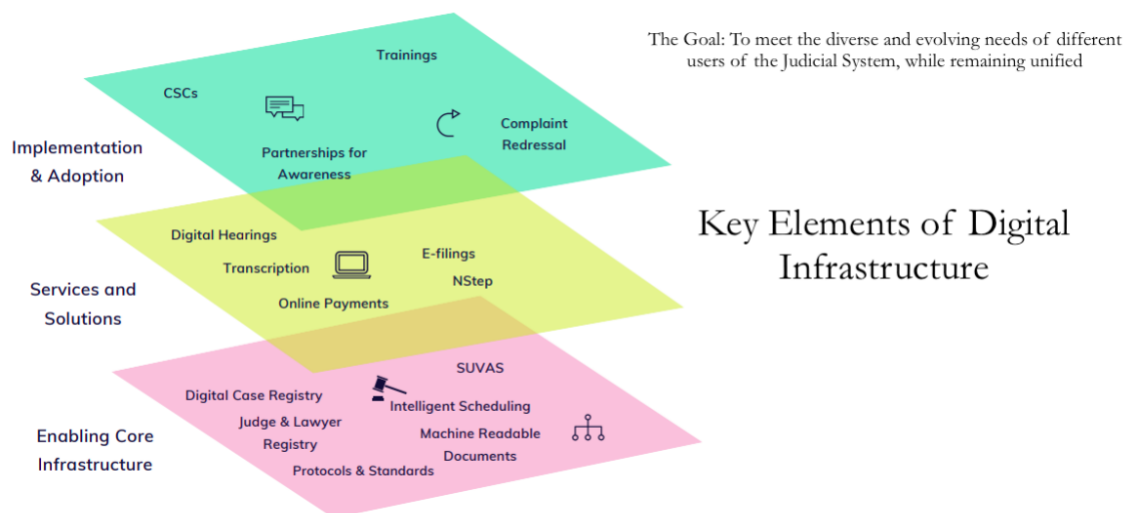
The Goal: To meet the diverse and evolving needs of different users of the Judicial System, while remaining unified

Implementation & Adoption

Trainings

CSCs

Complaint Redressal

Partnerships for Awareness

Key Elements of Digital Infrastructure

Services and Solutions

Digital Hearings

Transcription

E-filings

NStep

Online Payments

Enabling Core Infrastructure

SUVAS

Digital Case Registry

Intelligent Scheduling

Judge & Lawyer Registry

Machine Readable Documents

Protocols & Standards